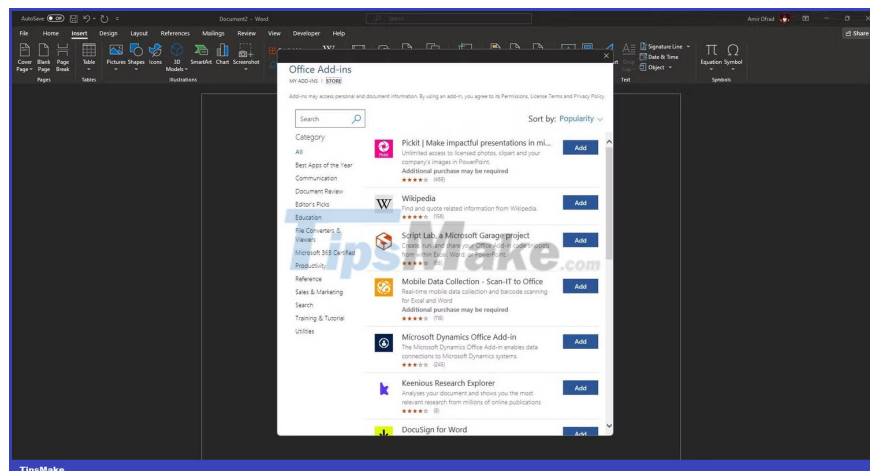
AutoSave Off Document2 - Word Search Amir Ofrad

File Home Insert Design Layout References Mailings Review View Developer Help Share

Cover Page Blank Page Page Break Table Pictures Shapes Icons 3D Models SmartArt Chart Screenshot

Pages Tables Illustrations

Signature Line Date & Time Object Equation Symbol

Text Symbols

Office Add-ins

MY ADD-INS | STORE

Add-ins may access personal and document information. By using an add-in, you agree to its Permissions, License Terms and Privacy Policy.

Search

Sort by: Popularity

Category

All
Best Apps of the Year
Communication
Document Review
Editor's Picks
Education
File Converters & Viewers
Microsoft 365 Certified
Productivity
Reference
Sales & Marketing
Search
Training & Tutorial
Utilities

Pickit | Make impactful presentations in mi...
Unlimited access to licensed photos, clipart and your company's images in PowerPoint.
Additional purchase may be required
★★★★☆ (688)
Add

Wikipedia
Find and quote related information from Wikipedia.
★★★★☆ (156)
Add

Script Lab, a Microsoft Garage project
Create, run, and share your Office Add-in code snippets from within Excel, Word, or PowerPoint.
★★★★☆ (96)
Add

Mobile Data Collection - Scan-IT to Office
Real-time mobile data collection and barcode scanning for Excel and Word
Additional purchase may be required
★★★★☆ (118)
Add

Microsoft Dynamics Office Add-in
The Microsoft Dynamics Office Add-in enables data connections to Microsoft Dynamics systems.
★★★☆☆ (249)
Add

Keenious Research Explorer
Analyses your document and shows you the most relevant research from millions of online publications
★★★★☆ (8)
Add

DocuSign for Word
Add

TipsMake.com

TipsMake